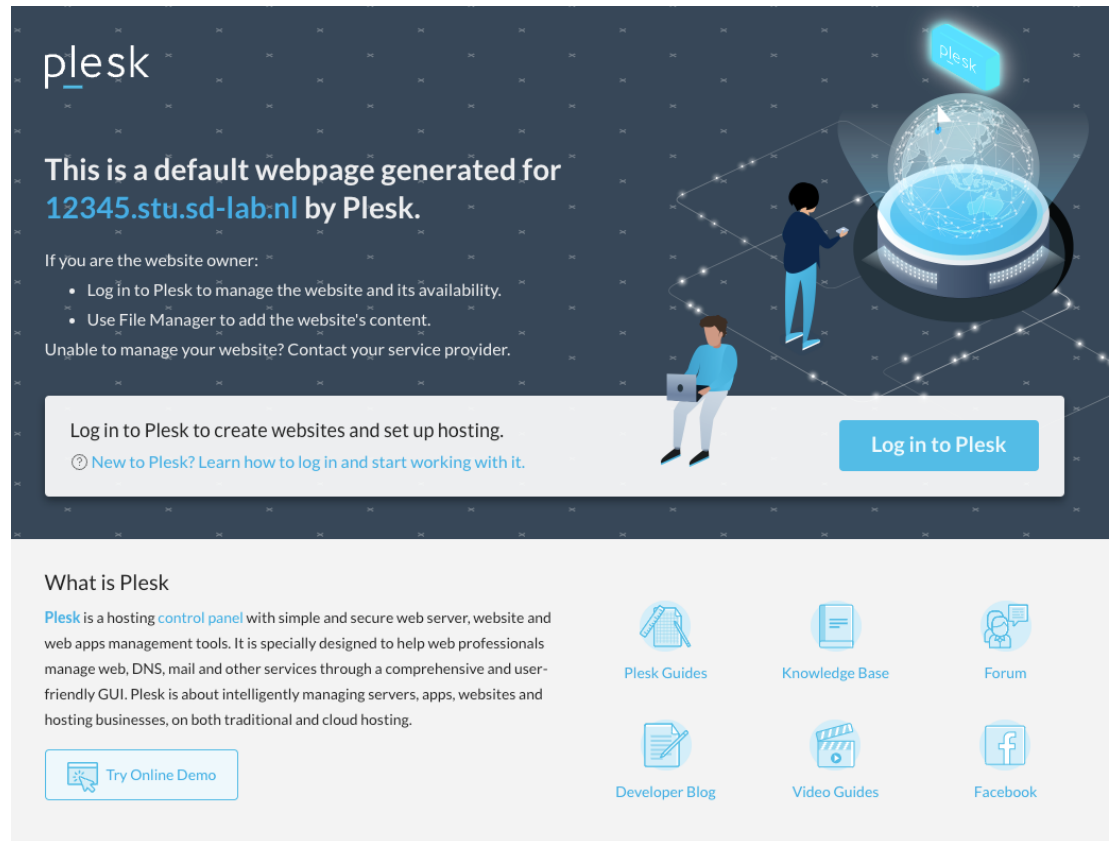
plesk

plesk

This is a default webpage generated for 12345.stu.sd-lab.nl by Plesk.

If you are the website owner:

- Log in to Plesk to manage the website and its availability.
- Use File Manager to add the website's content.

Unable to manage your website? Contact your service provider.

Log in to Plesk to create websites and set up hosting.

New to Plesk? Learn how to log in and start working with it.

Log in to Plesk

What is Plesk

Plesk is a hosting control panel with simple and secure web server, website and web apps management tools. It is specially designed to help web professionals manage web, DNS, mail and other services through a comprehensive and user-friendly GUI. Plesk is about intelligently managing servers, apps, websites and hosting businesses, on both traditional and cloud hosting.

Try Online Demo

Plesk Guides

Knowledge Base

Forum

Developer Blog

Video Guides

Facebook